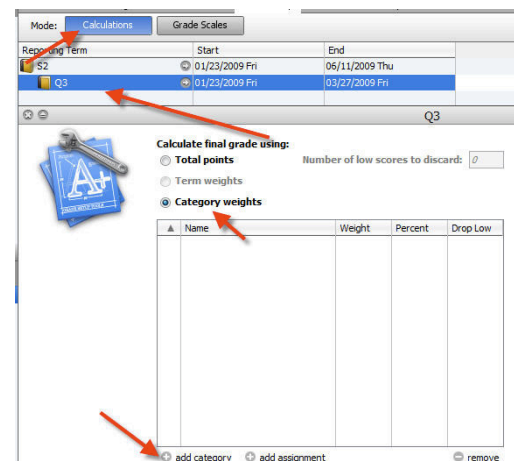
Mode: Calculations Grade Scales

| Rep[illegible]ng Term | Start | End |
|---|---|---|
| S2 | 01/23/2009 Fri | 06/11/2009 Thu |
| Q3 | 01/23/2009 Fri | 03/27/2009 Fri |

Q3

Calculate final grade using:
Total points
Number of low scores to discard: 0
Term weights
Category weights

| Name | Weight | Percent | Drop Low |
|---|---|---|---|

add category add assignment remove